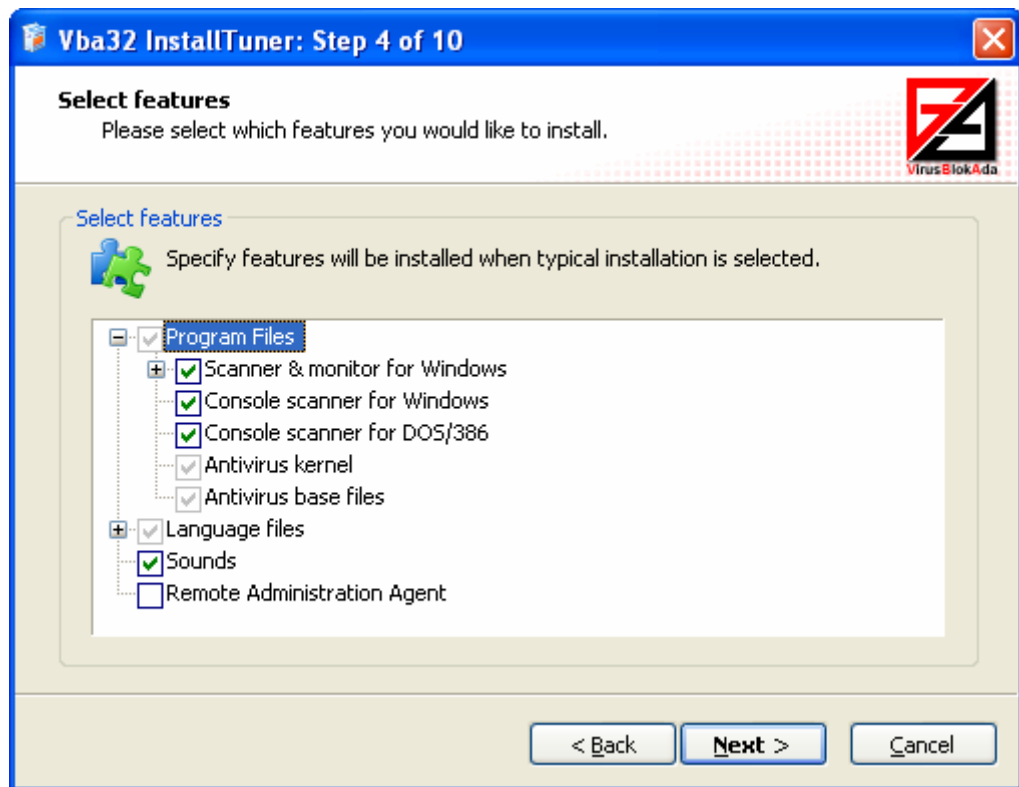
Vba32 InstallTuner: Step 4 of 10

Select features
Please select which features you would like to install.

VirusBlokAda

Select features

Specify features will be installed when typical installation is selected.

Program Files
Scanner & monitor for Windows
Console scanner for Windows
Console scanner for DOS/386
Antivirus kernel
Antivirus base files
Language files
Sounds
Remote Administration Agent

< Back
Next >
Cancel